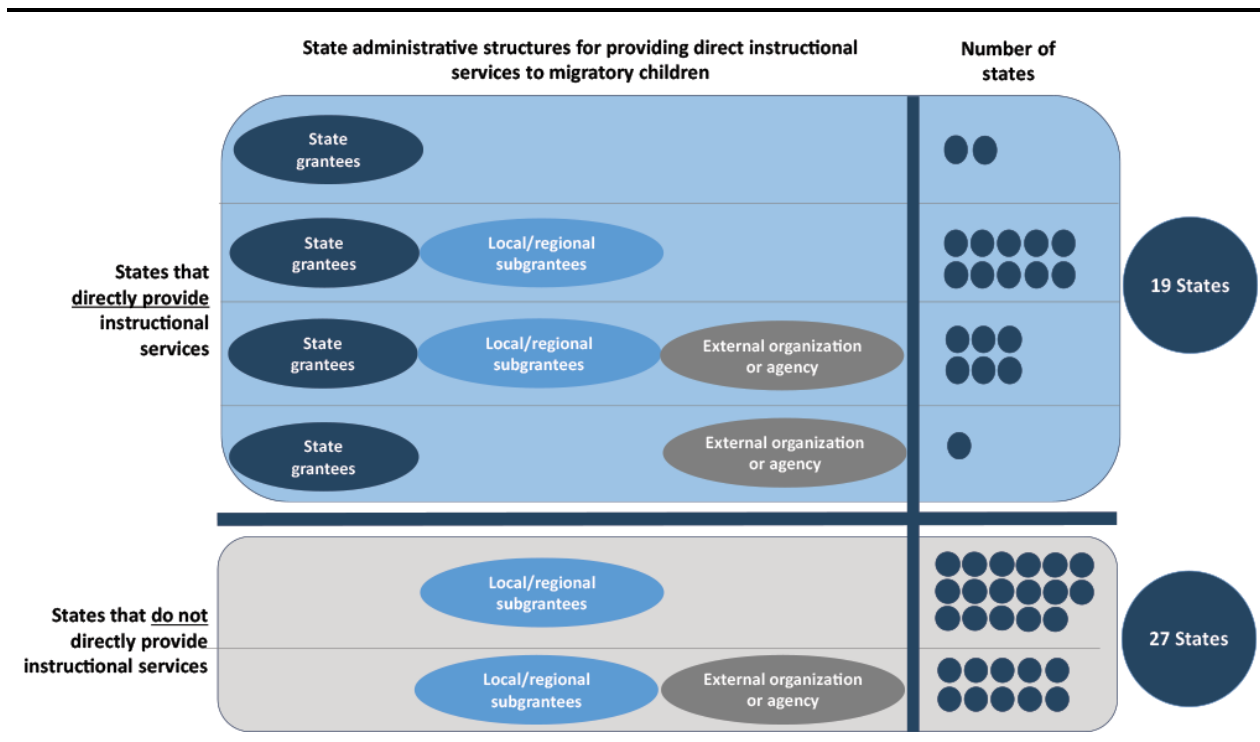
State administrative structures for providing direct instructional services to migratory children

Number of states

States that directly provide instructional services

State grantees

State grantees

Local/regional subgrantees

State grantees

Local/regional subgrantees

External organization or agency

State grantees

External organization or agency

19 States

States that do not directly provide instructional services

Local/regional subgrantees

Local/regional subgrantees

External organization or agency

27 States